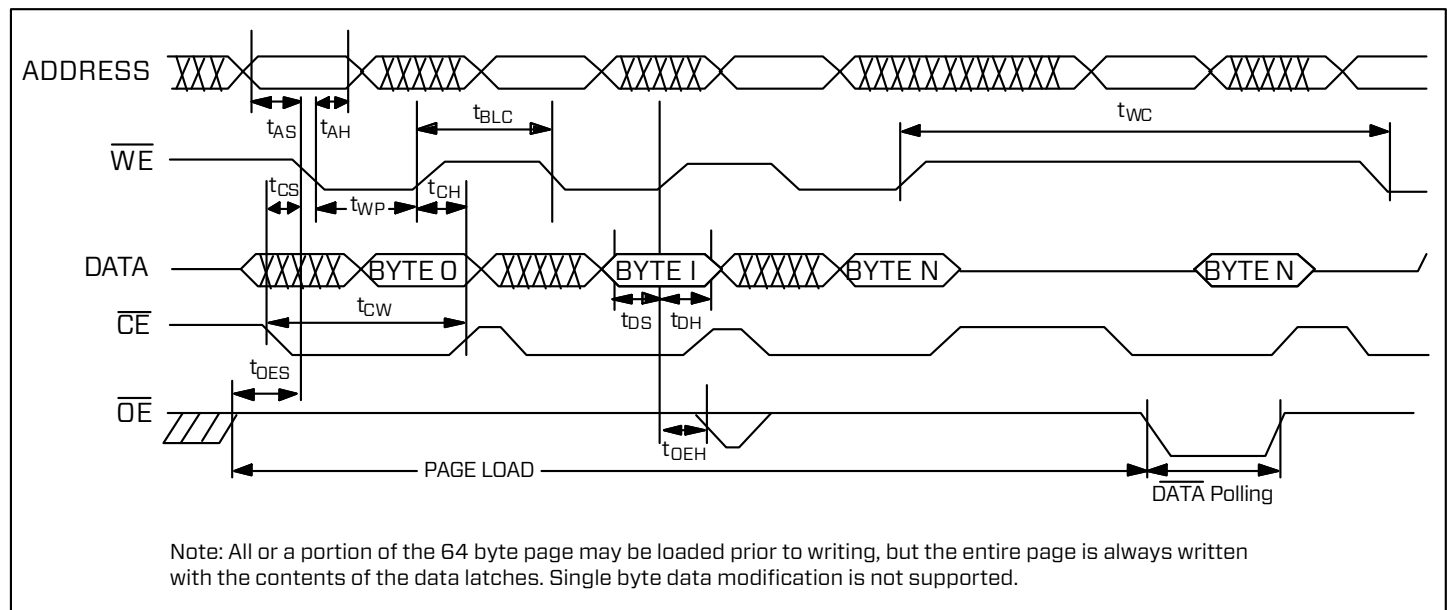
ADDRESS

$t_{AS}$ $t_{AH}$ $t_{BLC}$ $t_{WC}$

$\overline{WE}$

$t_{CS}$ $t_{WP}$ $t_{CH}$

DATA BYTE 0 BYTE I BYTE N BYTE N

$t_{DS}$ $t_{DH}$

$\overline{CE}$

$t_{CW}$

$t_{OES}$

$\overline{OE}$

$t_{OEH}$

PAGE LOAD

$\overline{DATA}$ Polling

Note: All or a portion of the 64 byte page may be loaded prior to writing, but the entire page is always written with the contents of the data latches. Single byte data modification is not supported.